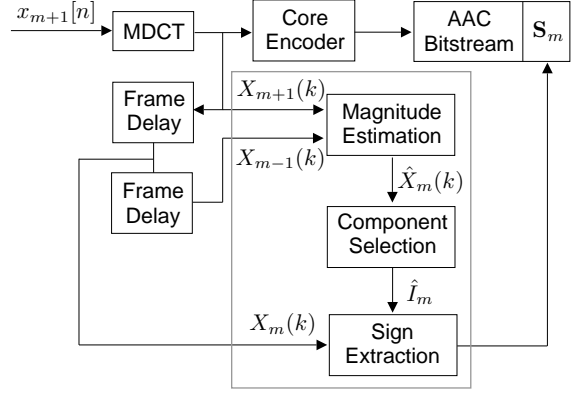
$x_{m+1}[n]$

MDCT

Core Encoder

AAC Bitstream

$\mathbf{S}_m$

Frame Delay

$X_{m+1}(k)$

Magnitude Estimation

$X_{m-1}(k)$

Frame Delay

$\hat{X}_m(k)$

Component Selection

$\hat{I}_m$

$X_m(k)$

Sign Extraction